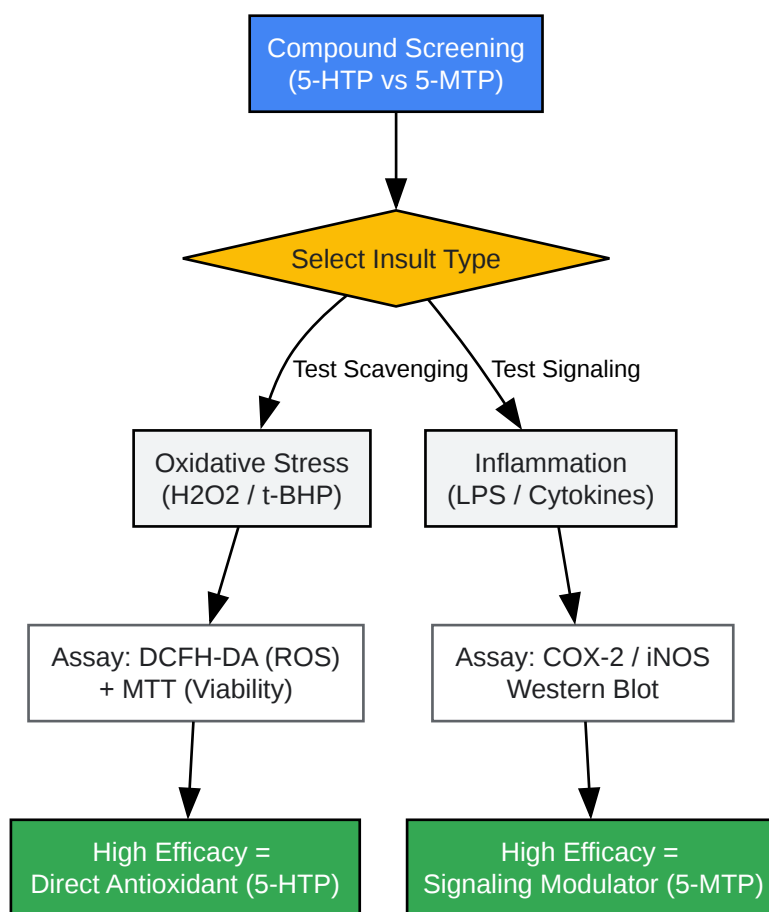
Compound Screening
(5-HTP vs 5-MTP)

Select Insult Type

Test Scavenging

Test Signaling

Oxidative Stress
(H2O2 / t-BHP)

Inflammation
(LPS / Cytokines)

Assay: DCFH-DA (ROS)
+ MTT (Viability)

Assay: COX-2 / iNOS
Western Blot

High Efficacy =
Direct Antioxidant (5-HTP)

High Efficacy =
Signaling Modulator (5-MTP)